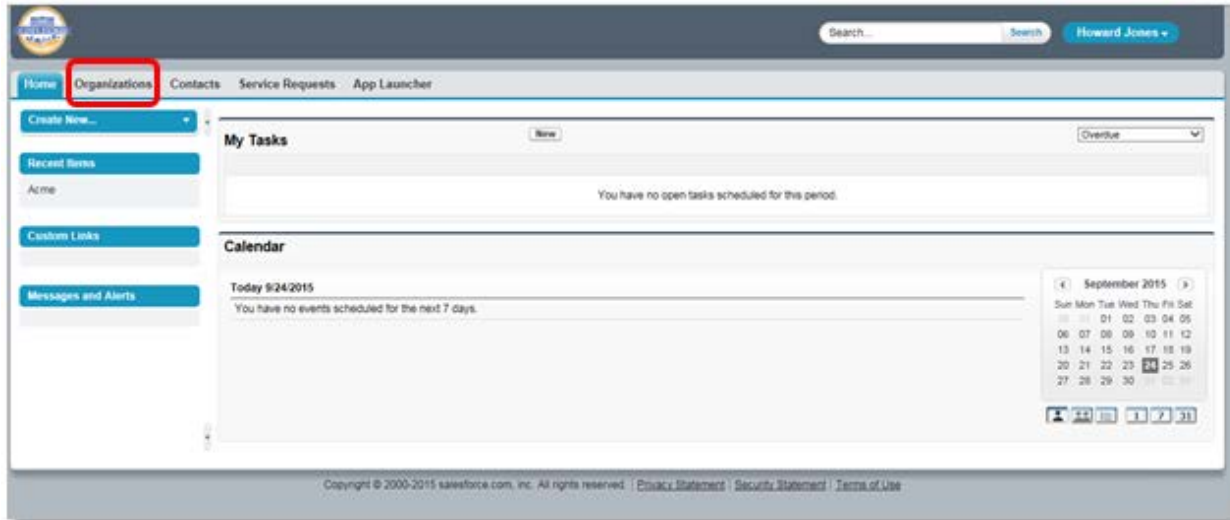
Search...
Search
Howard Jones

Home
Organizations
Contacts
Service Requests
App Launcher

Create New...

Recent Items
Acme

Custom Links

Messages and Alerts

My Tasks
New
Overdue

You have no open tasks scheduled for this period.

Calendar

Today 9/24/2015
You have no events scheduled for the next 7 days.

September 2015

| Sun | Mon | Tue | Wed | Thu | Fri | Sat |
|---|---|---|---|---|---|---|
| 30 | 31 | 01 | 02 | 03 | 04 | 05 |
| 06 | 07 | 08 | 09 | 10 | 11 | 12 |
| 13 | 14 | 15 | 16 | 17 | 18 | 19 |
| 20 | 21 | 22 | 23 | 24 | 25 | 26 |
| 27 | 28 | 29 | 30 | 01 | 02 | 03 |

1 7 31

Copyright © 2000-2015 salesforce.com, inc. All rights reserved. | Privacy Statement | Security Statement | Terms of Use